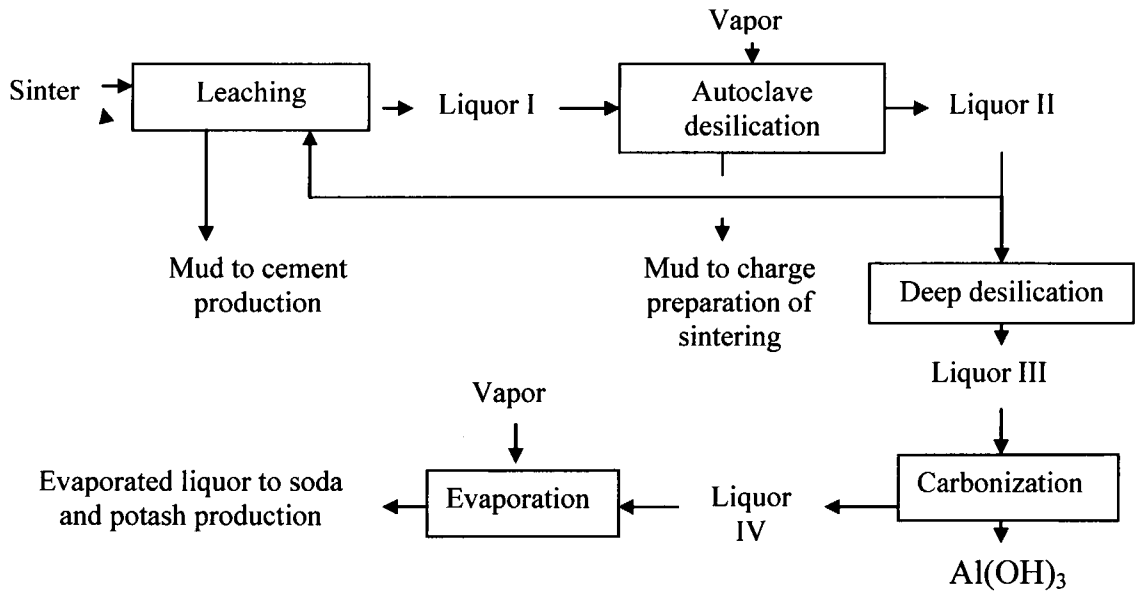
Vapor

Sinter

Leaching

Liquor I

Autoclave desilication

Liquor II

Mud to cement production

Mud to charge preparation of sintering

Deep desilication

Liquor III

Vapor

Evaporated liquor to soda and potash production

Evaporation

Liquor IV

Carbonization

$Al(OH)_3$